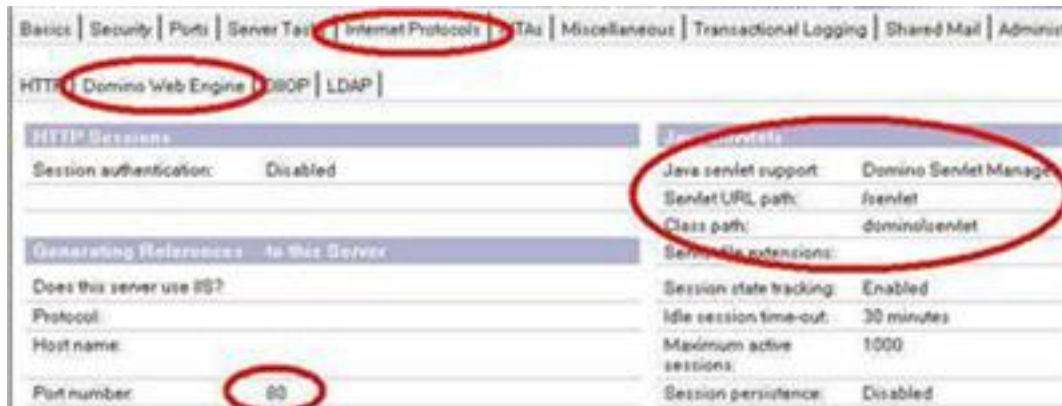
Basics | Security | Ports | Server Tas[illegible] | Internet Protocols | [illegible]TAs | Miscellaneous | Transactional Logging | Shared Mail | Adminis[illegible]

HTTP | Domino Web Engine | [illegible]OOP | LDAP |

HTTP Sessions

Session authentication: Disabled

Generating References to this Server

Does this server use IIS?

Protocol:

Host name:

Port number: 80

Ja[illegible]

Java servlet support: Domino Servlet Manage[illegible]

Servlet URL path: /servlet

Class path: domino/servlet

Serv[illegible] extensions:

Session state tracking: Enabled

Idle session time-out: 30 minutes

Maximum active sessions: 1000

Session persistence: Disabled